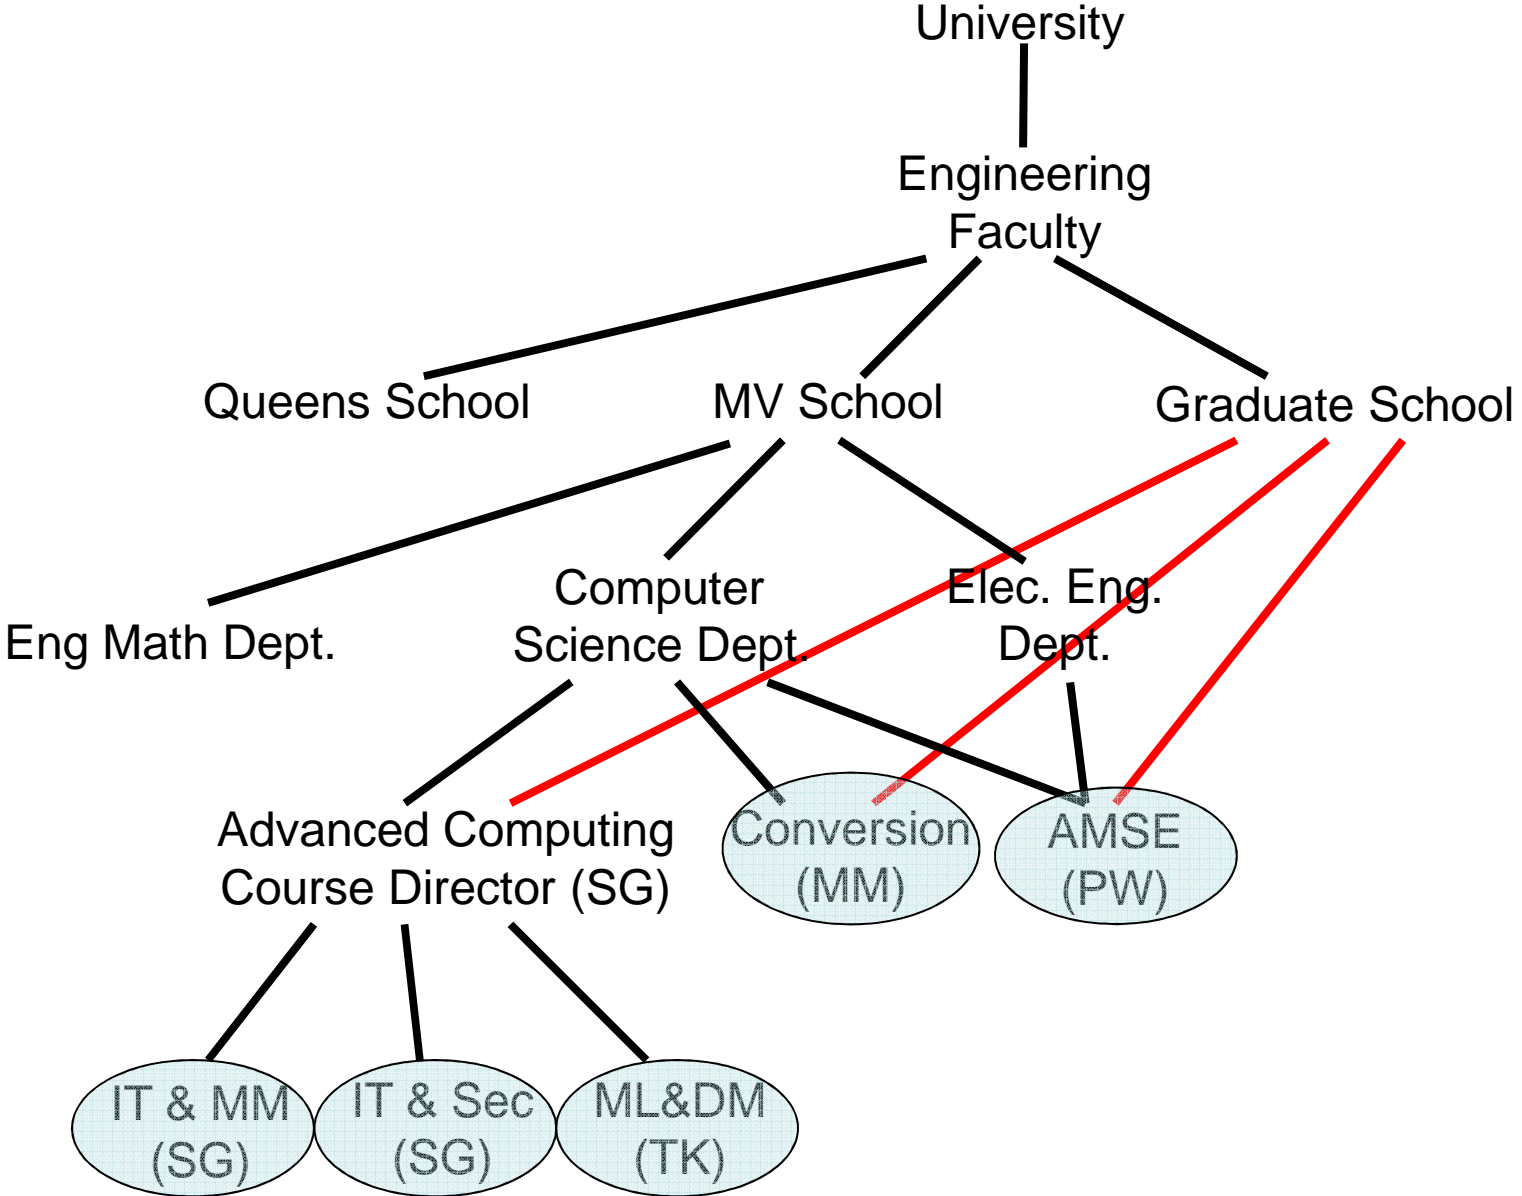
University

Engineering Faculty

Queens School

MV School

Graduate School

Eng Math Dept.

Computer Science Dept.

Elec. Eng. Dept.

Advanced Computing Course Director (SG)

Conversion (MM)

AMSE (PW)

IT & MM (SG)

IT & Sec (SG)

ML&DM (TK)